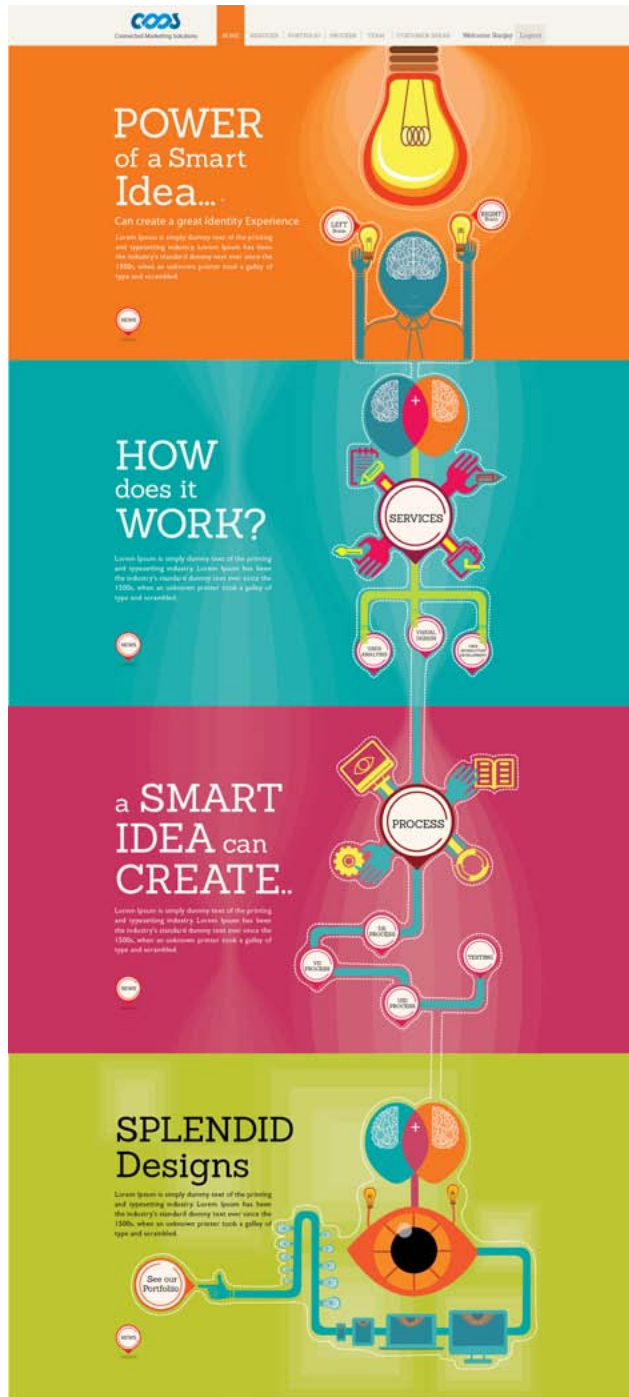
COOS
Connected Marketing Solutions

HOME | SERVICES | PORTFOLIO | PROCESS | TEAM | CUSTOMER IDEAS | Welcome Ranjay | Logout

POWER of a Smart Idea...

Can create a great Identity Experience

Lorem Ipsum is simply dummy text of the printing and typesetting industry. Lorem Ipsum has been the industry's standard dummy text ever since the 1500s, when an unknown printer took a galley of type and scrambled.

NEWS

LEFT Brain

RIGHT Brain

HOW does it WORK?

Lorem Ipsum is simply dummy text of the printing and typesetting industry. Lorem Ipsum has been the industry's standard dummy text ever since the 1500s, when an unknown printer took a galley of type and scrambled.

NEWS

SERVICES

USER ANALYSIS

VISUAL DESIGN

USER INTERACTIVE DEVELOPMENT

a SMART IDEA can CREATE..

Lorem Ipsum is simply dummy text of the printing and typesetting industry. Lorem Ipsum has been the industry's standard dummy text ever since the 1500s, when an unknown printer took a galley of type and scrambled.

NEWS

PROCESS

UX PROCESS

VD PROCESS

TESTING

UID PROCESS

SPLENDID Designs

Lorem Ipsum is simply dummy text of the printing and typesetting industry. Lorem Ipsum has been the industry's standard dummy text ever since the 1500s, when an unknown printer took a galley of type and scrambled.

See our Portfolio

NEWS